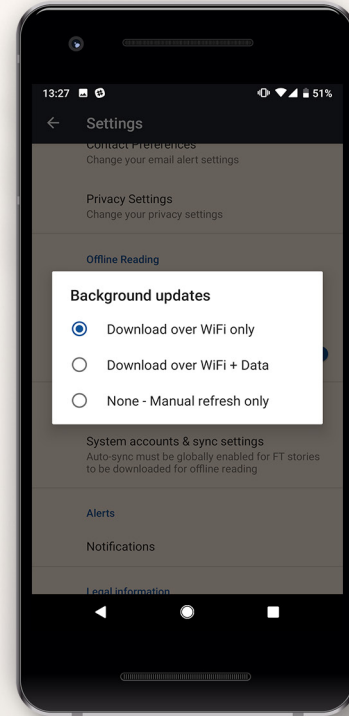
13:27

51%

Settings

Contact Preferences
Change your email alert settings

Privacy Settings
Change your privacy settings

Offline Reading

Background updates

Download over WiFi only

Download over WiFi + Data

None - Manual refresh only

System accounts & sync settings
Auto-sync must be globally enabled for FT stories to be downloaded for offline reading

Alerts

Notifications

Legal information